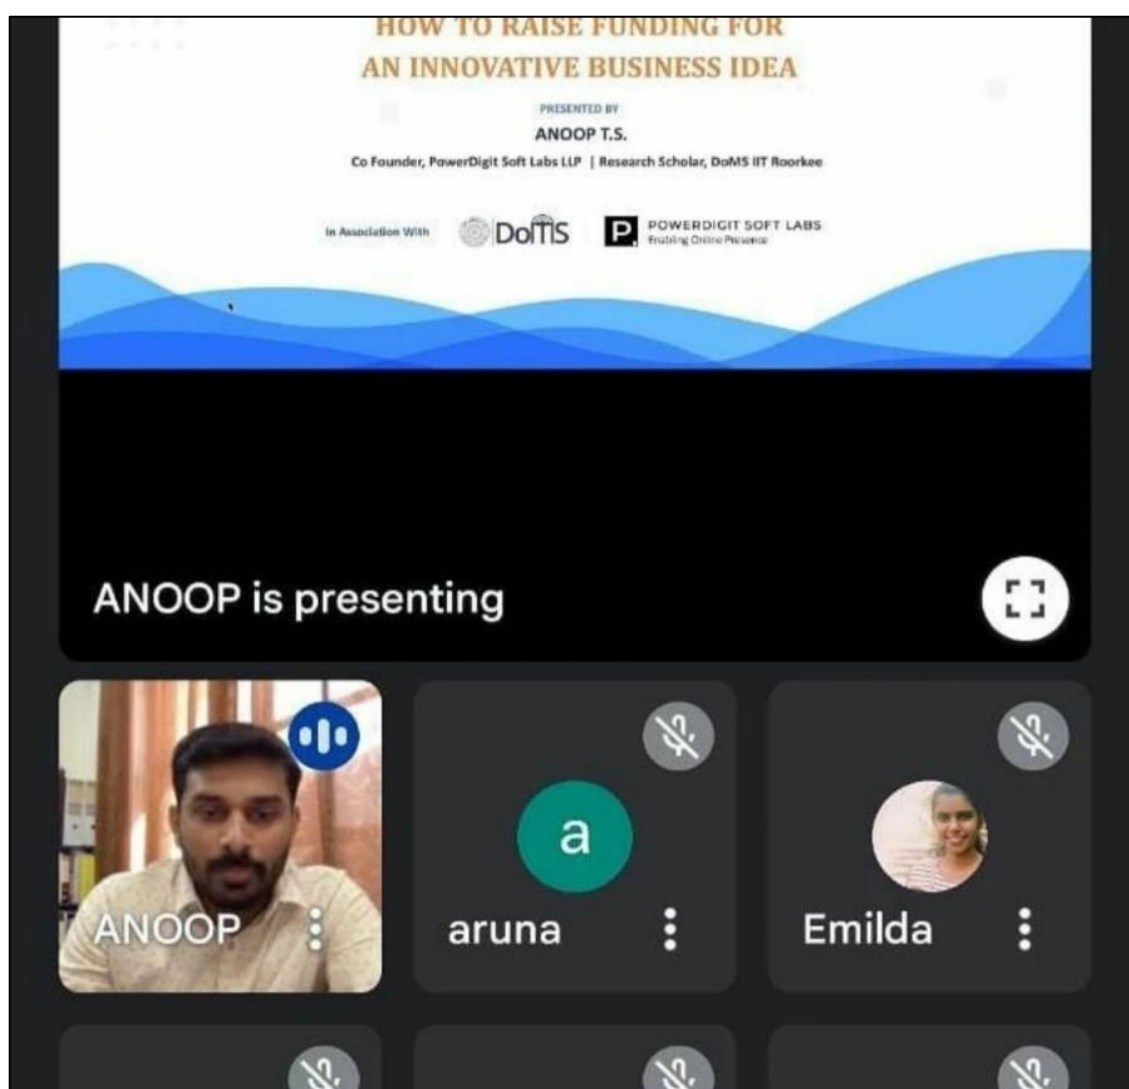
HOW TO RAISE FUNDING FOR
AN INNOVATIVE BUSINESS IDEA

PRESENTED BY
ANOOP T.S.
Co Founder, PowerDigit Soft Labs LLP | Research Scholar, DoMS IIT Roorkee

In Association With DoMS POWERDIGIT SOFT LABS Enabling Online Presence

ANOOP is presenting

ANOOP

a
aruna

Emilda